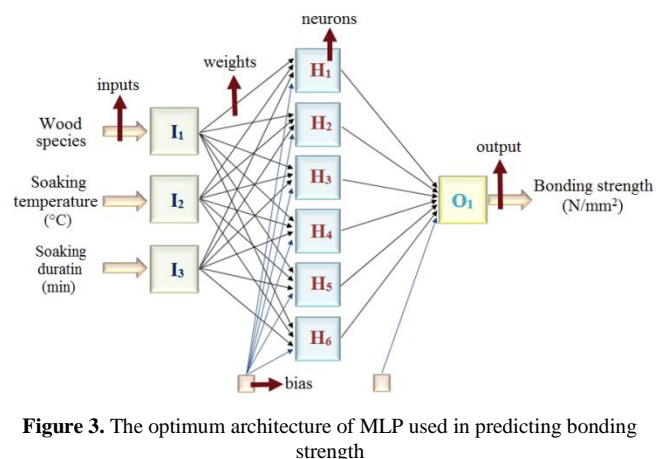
neurons

weights

inputs

Wood species

Soaking temperature (°C)

Soaking duratin (min)

$I_1$

$I_2$

$I_3$

$H_1$

$H_2$

$H_3$

$H_4$

$H_5$

$H_6$

output

$O_1$

Bonding strength (N/mm$^2$)

bias

**Figure 3.** The optimum architecture of MLP used in predicting bonding strength